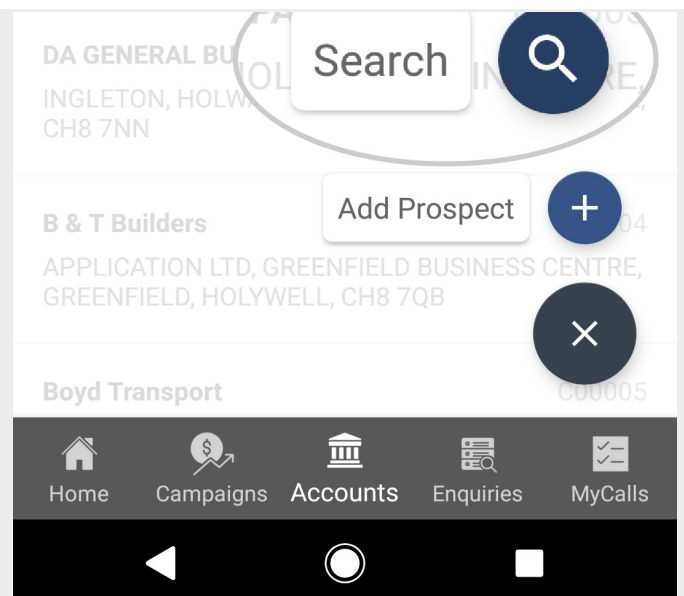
DA GENERAL BU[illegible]
INGLETON, HOLW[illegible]
CH8 7NN

Search

B & T Builders
Add Prospect
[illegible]04
APPLICATION LTD, GREENFIELD BUSINESS CENTRE, GREENFIELD, HOLYWELL, CH8 7QB

Boyd Transport
C00005

Home
Campaigns
Accounts
Enquiries
MyCalls